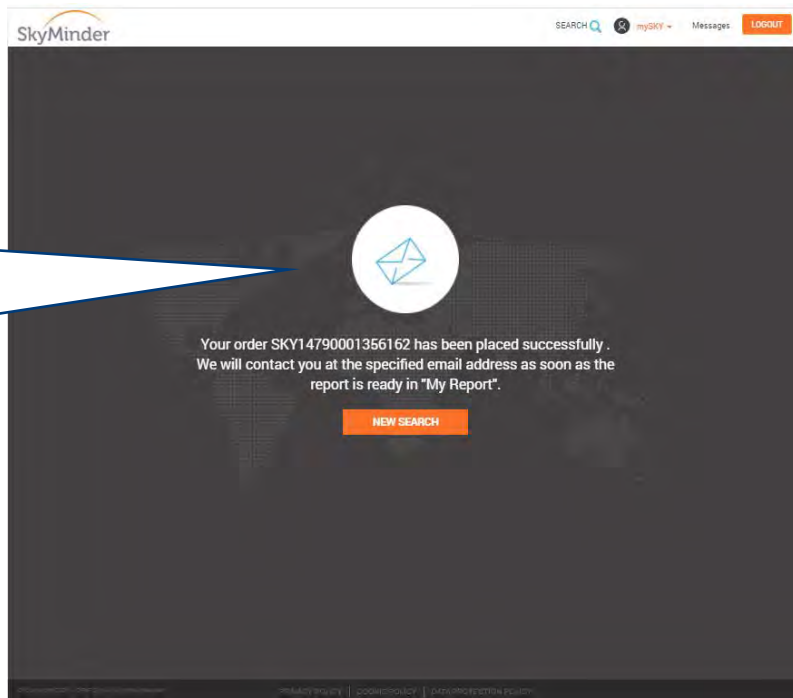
SkyMinder

SEARCH mySKY Messages LOGOUT

Your order SKY14790001356162 has been placed successfully . We will contact you at the specified email address as soon as the report is ready in "My Report".

NEW SEARCH

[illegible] PRIVACY POLICY | COOKIE POLICY | DATA PROTECTION POLICY